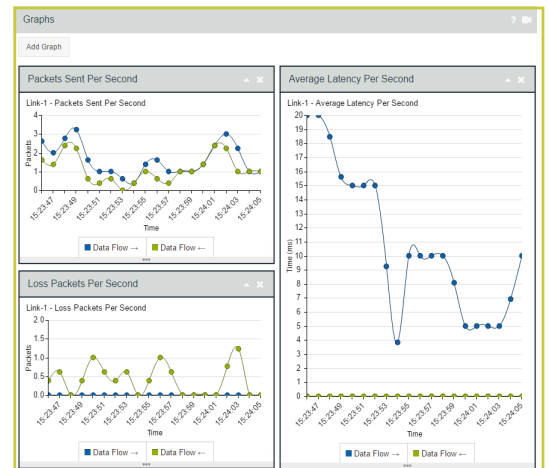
Graphs

Add Graph

Packets Sent Per Second

Link-1 - Packets Sent Per Second

Packets

4
3
2
1
0

15:23:47
15:23:49
15:23:51
15:23:53
15:23:55
15:23:57
15:23:59
15:24:01
15:24:03
15:24:05

Time

Data Flow → Data Flow ←

Average Latency Per Second

Link-1 - Average Latency Per Second

Time (ms)

20
19
18
17
16
15
14
13
12
11
10
9
8
7
6
5
4
3
2
1
0

15:23:47
15:23:49
15:23:51
15:23:53
15:23:55
15:23:57
15:23:59
15:24:01
15:24:03
15:24:05

Time

Data Flow → Data Flow ←

Loss Packets Per Second

Link-1 - Loss Packets Per Second

Packets

2.0
1.5
1.0
0.5
0.0

15:23:47
15:23:49
15:23:51
15:23:53
15:23:55
15:23:57
15:23:59
15:24:01
15:24:03
15:24:05

Time

Data Flow → Data Flow ←